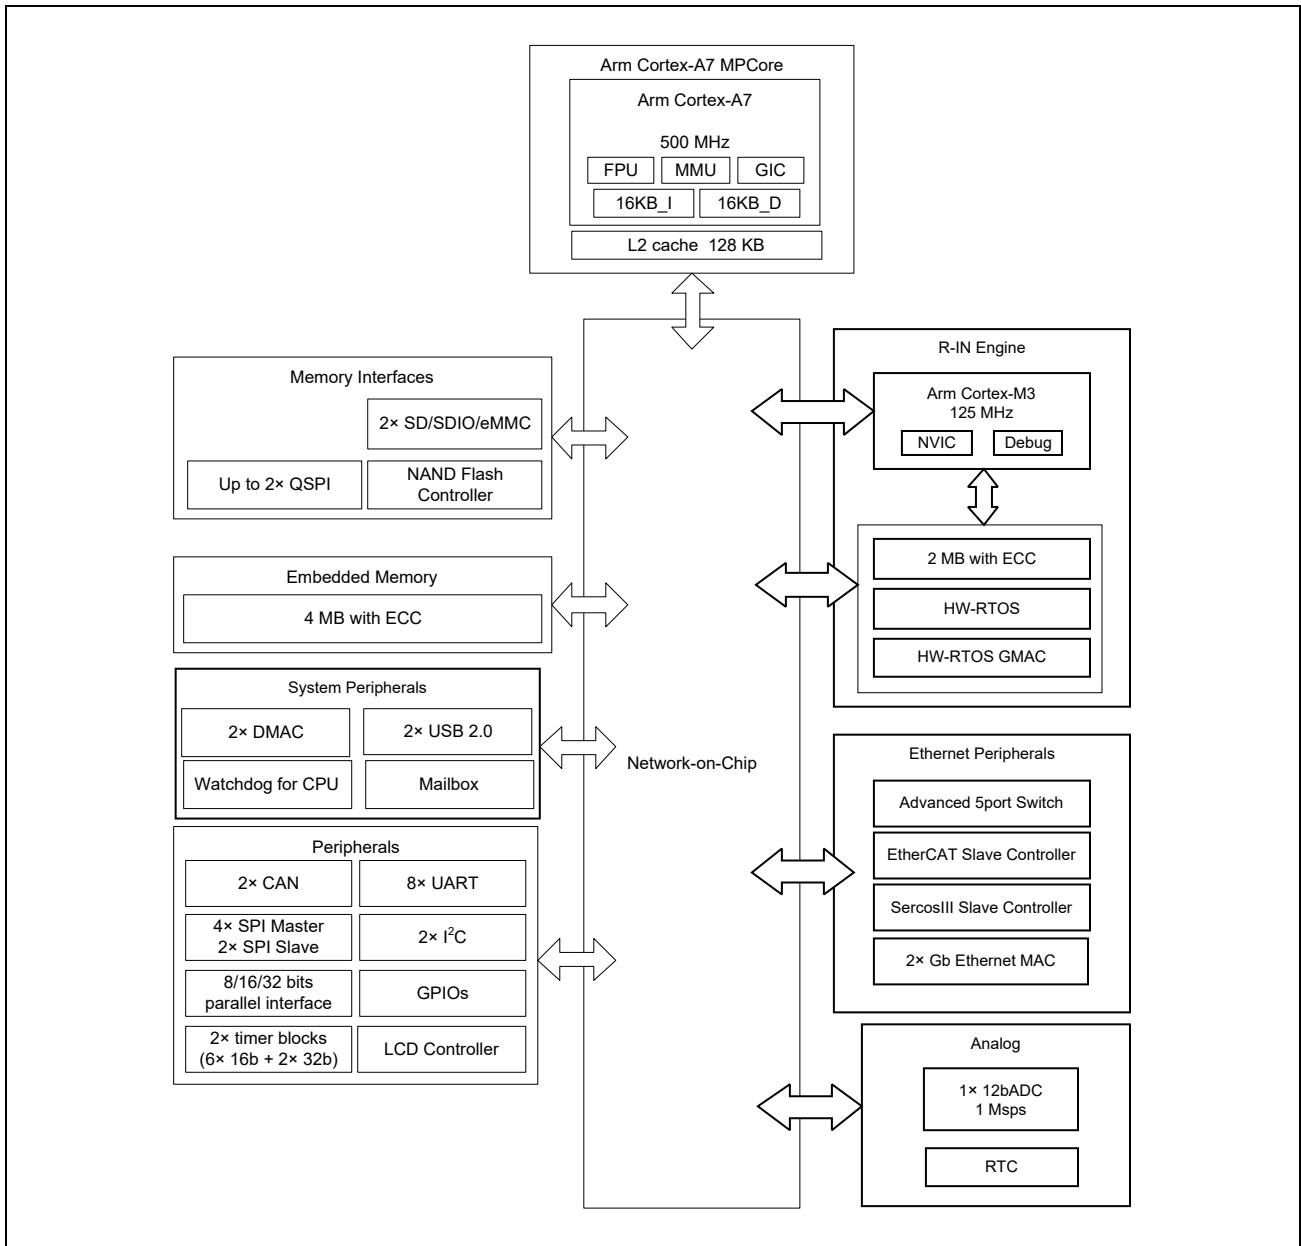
Arm Cortex-A7 MPCore

Arm Cortex-A7

500 MHz

FPU

MMU

GIC

16KB_I

16KB_D

L2 cache 128 KB

Memory Interfaces

2× SD/SDIO/eMMC

Up to 2× QSPI

NAND Flash Controller

Embedded Memory

4 MB with ECC

System Peripherals

2× DMAC

2× USB 2.0

Watchdog for CPU

Mailbox

Peripherals

2× CAN

8× UART

4× SPI Master 2× SPI Slave

2× $I^2C$

8/16/32 bits parallel interface

GPIOs

2× timer blocks (6× 16b + 2× 32b)

LCD Controller

Network-on-Chip

R-IN Engine

Arm Cortex-M3 125 MHz

NVIC

Debug

2 MB with ECC

HW-RTOS

HW-RTOS GMAC

Ethernet Peripherals

Advanced 5port Switch

EtherCAT Slave Controller

SercosIII Slave Controller

2× Gb Ethernet MAC

Analog

1× 12bADC 1 Msps

RTC